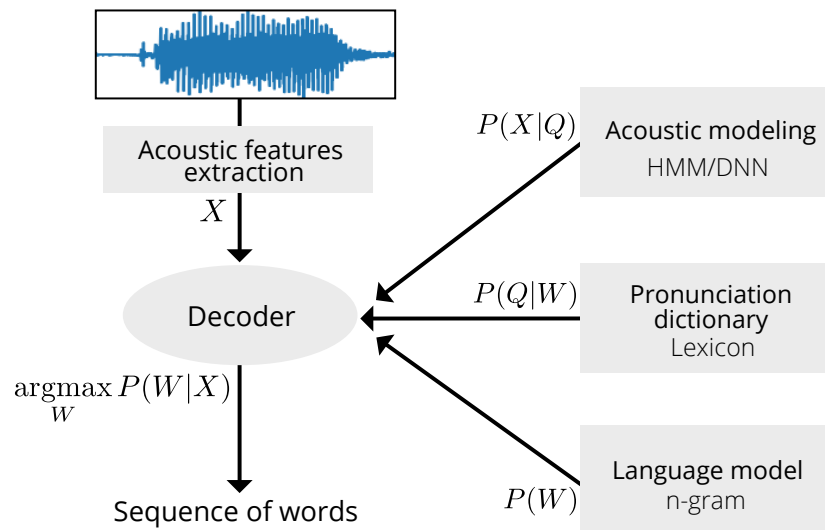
Acoustic features extraction

$X$

$P(X|Q)$

Acoustic modeling
HMM/DNN

$P(Q|W)$

Pronunciation dictionary
Lexicon

Decoder

$\underset{W}{\operatorname{argmax}} P(W|X)$

$P(W)$

Language model
n-gram

Sequence of words